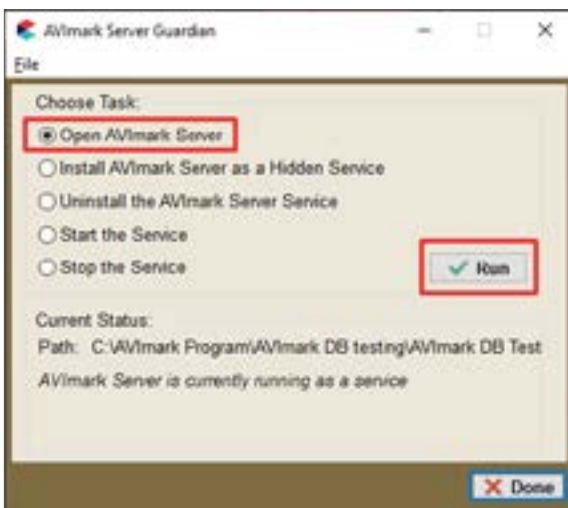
AVImark Server Guardian

File

Choose Task:

Open AVImark Server

Install AVImark Server as a Hidden Service

Uninstall the AVImark Server Service

Start the Service

Stop the Service

Run

Current Status:

Path: C:\AVImark Program\AVImark DB testing\AVImark DB Test

AVImark Server is currently running as a service

Done